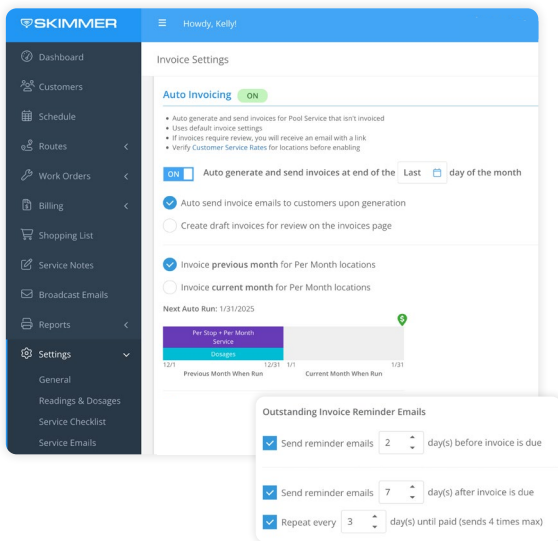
SKIMMER

Howdy, Kelly!

Dashboard
Customers
Schedule
Routes
Work Orders
Billing
Shopping List
Service Notes
Broadcast Emails
Reports
Settings
General
Readings & Dosages
Service Checklist
Service Emails

Invoice Settings

Auto Invoicing ON

• Auto generate and send invoices for Pool Service that isn't invoiced
• Uses default invoice settings
• If invoices require review, you will receive an email with a link
• Verify Customer Service Rates for locations before enabling

ON Auto generate and send invoices at end of the Last day of the month

Auto send invoice emails to customers upon generation

Create draft invoices for review on the invoices page

Invoice previous month for Per Month locations

Invoice current month for Per Month locations

Next Auto Run: 1/31/2025

Per Stop + Per Month Service
Dosages
12/1 12/31 1/1 1/31
Previous Month When Run Current Month When Run

Outstanding Invoice Reminder Emails

Send reminder emails 2 day(s) before invoice is due

Send reminder emails 7 day(s) after invoice is due

Repeat every 3 day(s) until paid (sends 4 times max)